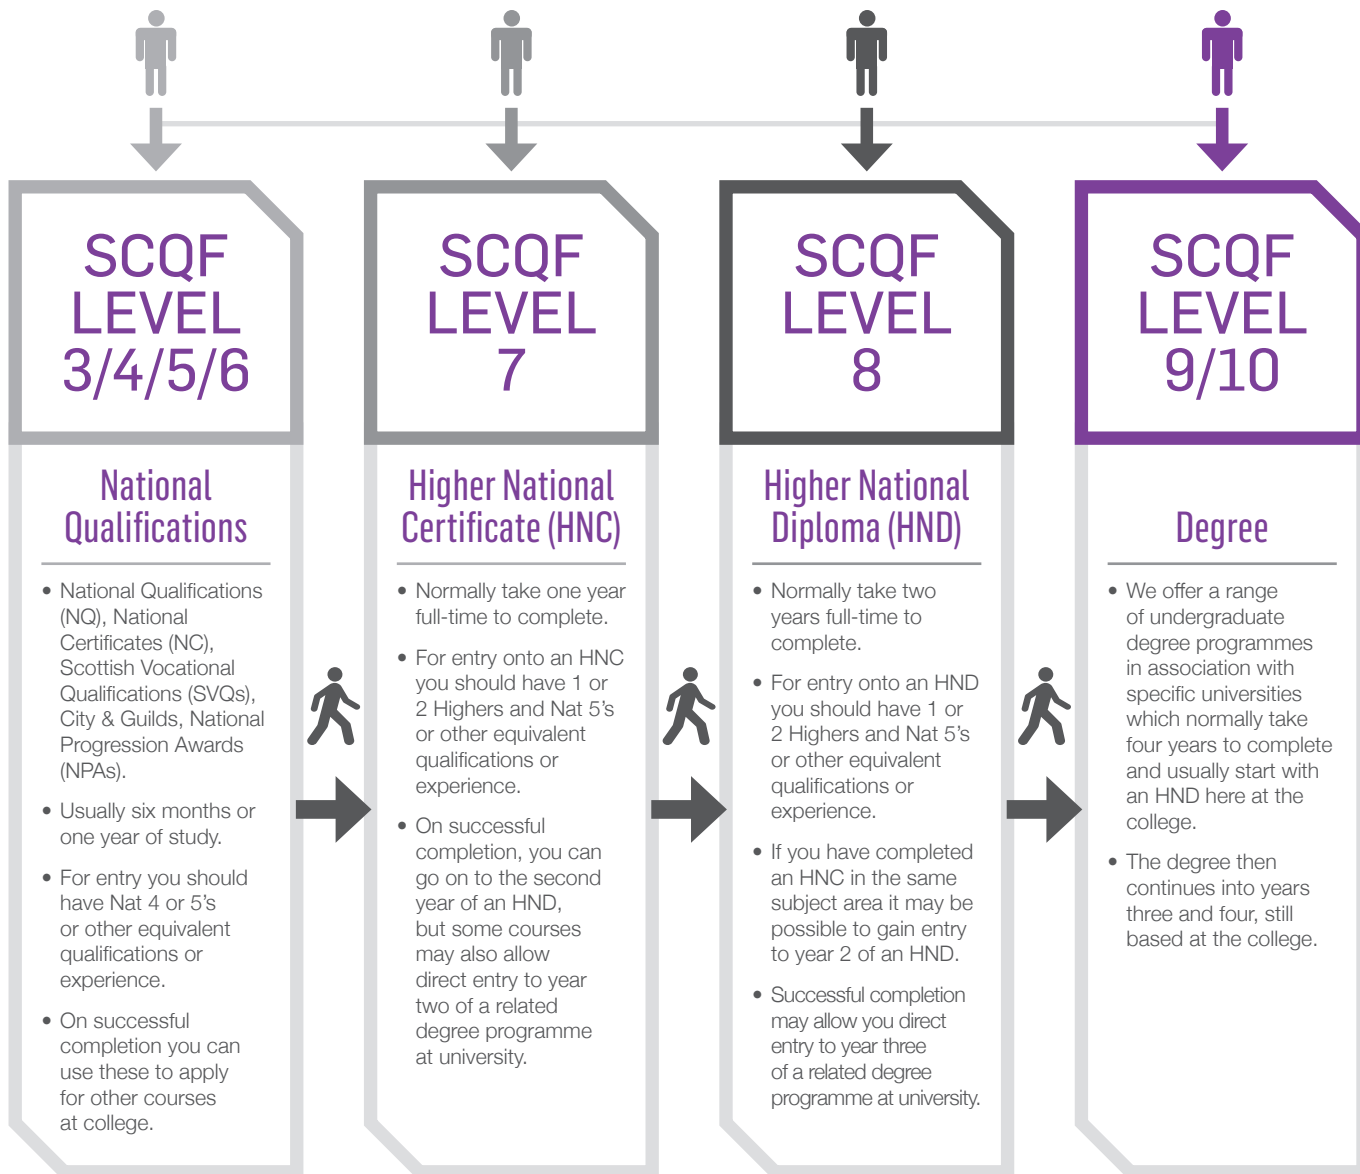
SCQF LEVEL 3/4/5/6

National Qualifications

• National Qualifications (NQ), National Certificates (NC), Scottish Vocational Qualifications (SVQs), City & Guilds, National Progression Awards (NPAs).

• Usually six months or one year of study.

• For entry you should have Nat 4 or 5's or other equivalent qualifications or experience.

• On successful completion you can use these to apply for other courses at college.

SCQF LEVEL 7

Higher National Certificate (HNC)

• Normally take one year full-time to complete.

• For entry onto an HNC you should have 1 or 2 Highers and Nat 5's or other equivalent qualifications or experience.

• On successful completion, you can go on to the second year of an HND, but some courses may also allow direct entry to year two of a related degree programme at university.

SCQF LEVEL 8

Higher National Diploma (HND)

• Normally take two years full-time to complete.

• For entry onto an HND you should have 1 or 2 Highers and Nat 5's or other equivalent qualifications or experience.

• If you have completed an HNC in the same subject area it may be possible to gain entry to year 2 of an HND.

• Successful completion may allow you direct entry to year three of a related degree programme at university.

SCQF LEVEL 9/10

Degree

• We offer a range of undergraduate degree programmes in association with specific universities which normally take four years to complete and usually start with an HND here at the college.

• The degree then continues into years three and four, still based at the college.